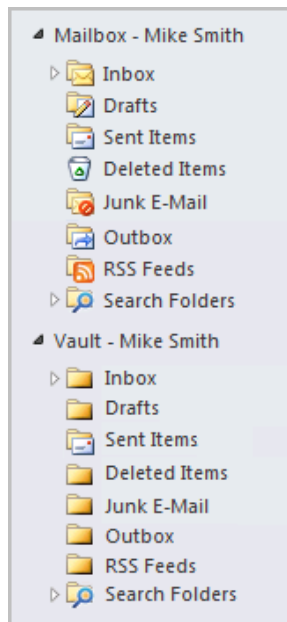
Mailbox - Mike Smith
Inbox
Drafts
Sent Items
Deleted Items
Junk E-Mail
Outbox
RSS Feeds
Search Folders
Vault - Mike Smith
Inbox
Drafts
Sent Items
Deleted Items
Junk E-Mail
Outbox
RSS Feeds
Search Folders